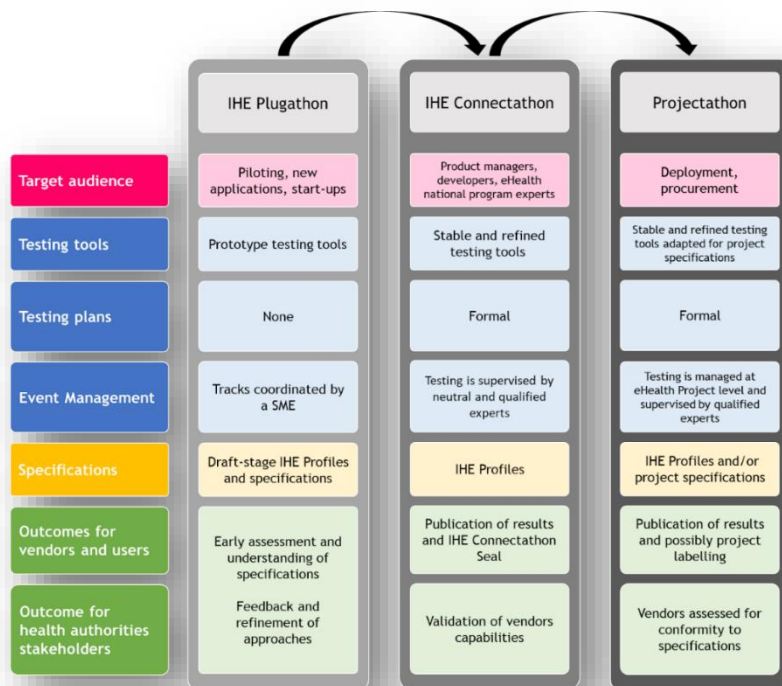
|  | IHE Plugathon | IHE Connectathon | Projectathon |
|---|---|---|---|
| Target audience | Piloting, new applications, start-ups | Product managers, developers, eHealth national program experts | Deployment, procurement |
| Testing tools | Prototype testing tools | Stable and refined testing tools | Stable and refined testing tools adapted for project specifications |
| Testing plans | None | Formal | Formal |
| Event Management | Tracks coordinated by a SME | Testing is supervised by neutral and qualified experts | Testing is managed at eHealth Project level and supervised by qualified experts |
| Specifications | Draft-stage IHE Profiles and specifications | IHE Profiles | IHE Profiles and/or project specifications |
| Outcomes for vendors and users | Early assessment and understanding of specifications | Publication of results and IHE Connectathon Seal | Publication of results and possibly project labelling |
| Outcome for health authorities stakeholders | Feedback and refinement of approaches | Validation of vendors capabilities | Vendors assessed for conformity to specifications |